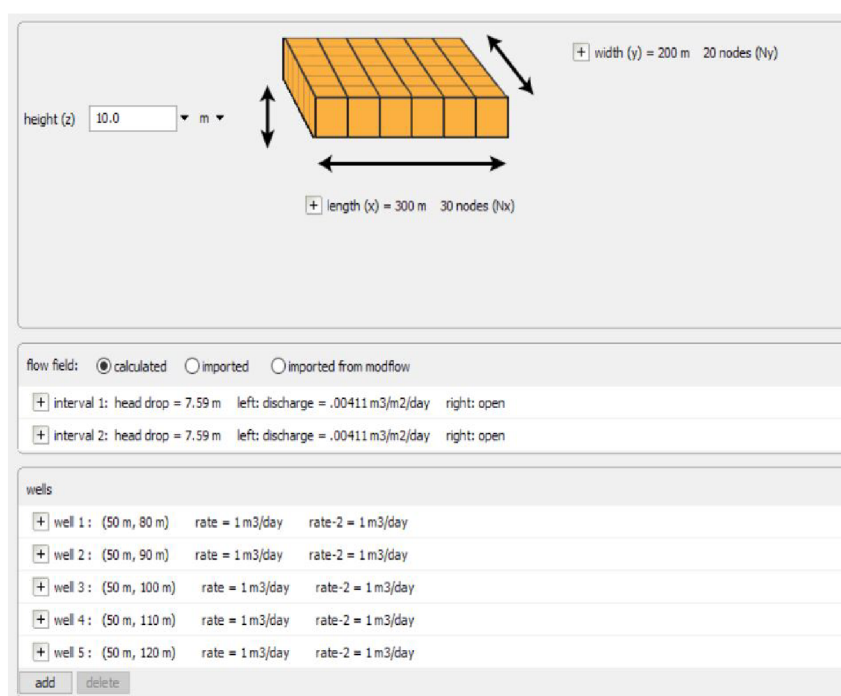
+ width (y) = 200 m 20 nodes (Ny)

height (z) 10.0 m

+ length (x) = 300 m 30 nodes (Nx)

flow field: calculated imported imported from modflow

+ interval 1: head drop = 7.59 m left: discharge = .00411 m3/m2/day right: open

+ interval 2: head drop = 7.59 m left: discharge = .00411 m3/m2/day right: open

wells

+ well 1 : (50 m, 80 m) rate = 1 m3/day rate-2 = 1 m3/day

+ well 2 : (50 m, 90 m) rate = 1 m3/day rate-2 = 1 m3/day

+ well 3 : (50 m, 100 m) rate = 1 m3/day rate-2 = 1 m3/day

+ well 4 : (50 m, 110 m) rate = 1 m3/day rate-2 = 1 m3/day

+ well 5 : (50 m, 120 m) rate = 1 m3/day rate-2 = 1 m3/day

add delete